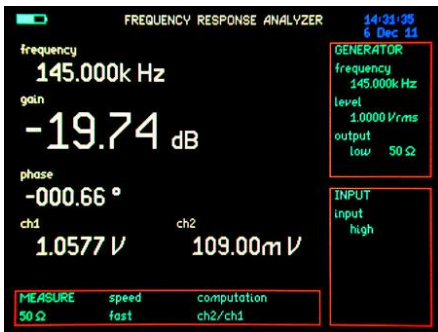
FREQUENCY RESPONSE ANALYZER

14:31:35
6 Dec 11

frequency
145.000k Hz

gain
-19.74 dB

phase
-000.66 °

ch1
1.0577 V

ch2
109.00m V

GENERATOR
frequency
145.000k Hz
level
1.0000 Vrms
output
low 50 Ω

INPUT
input
high

MEASURE
50 Ω

speed
fast

computation
ch2/ch1